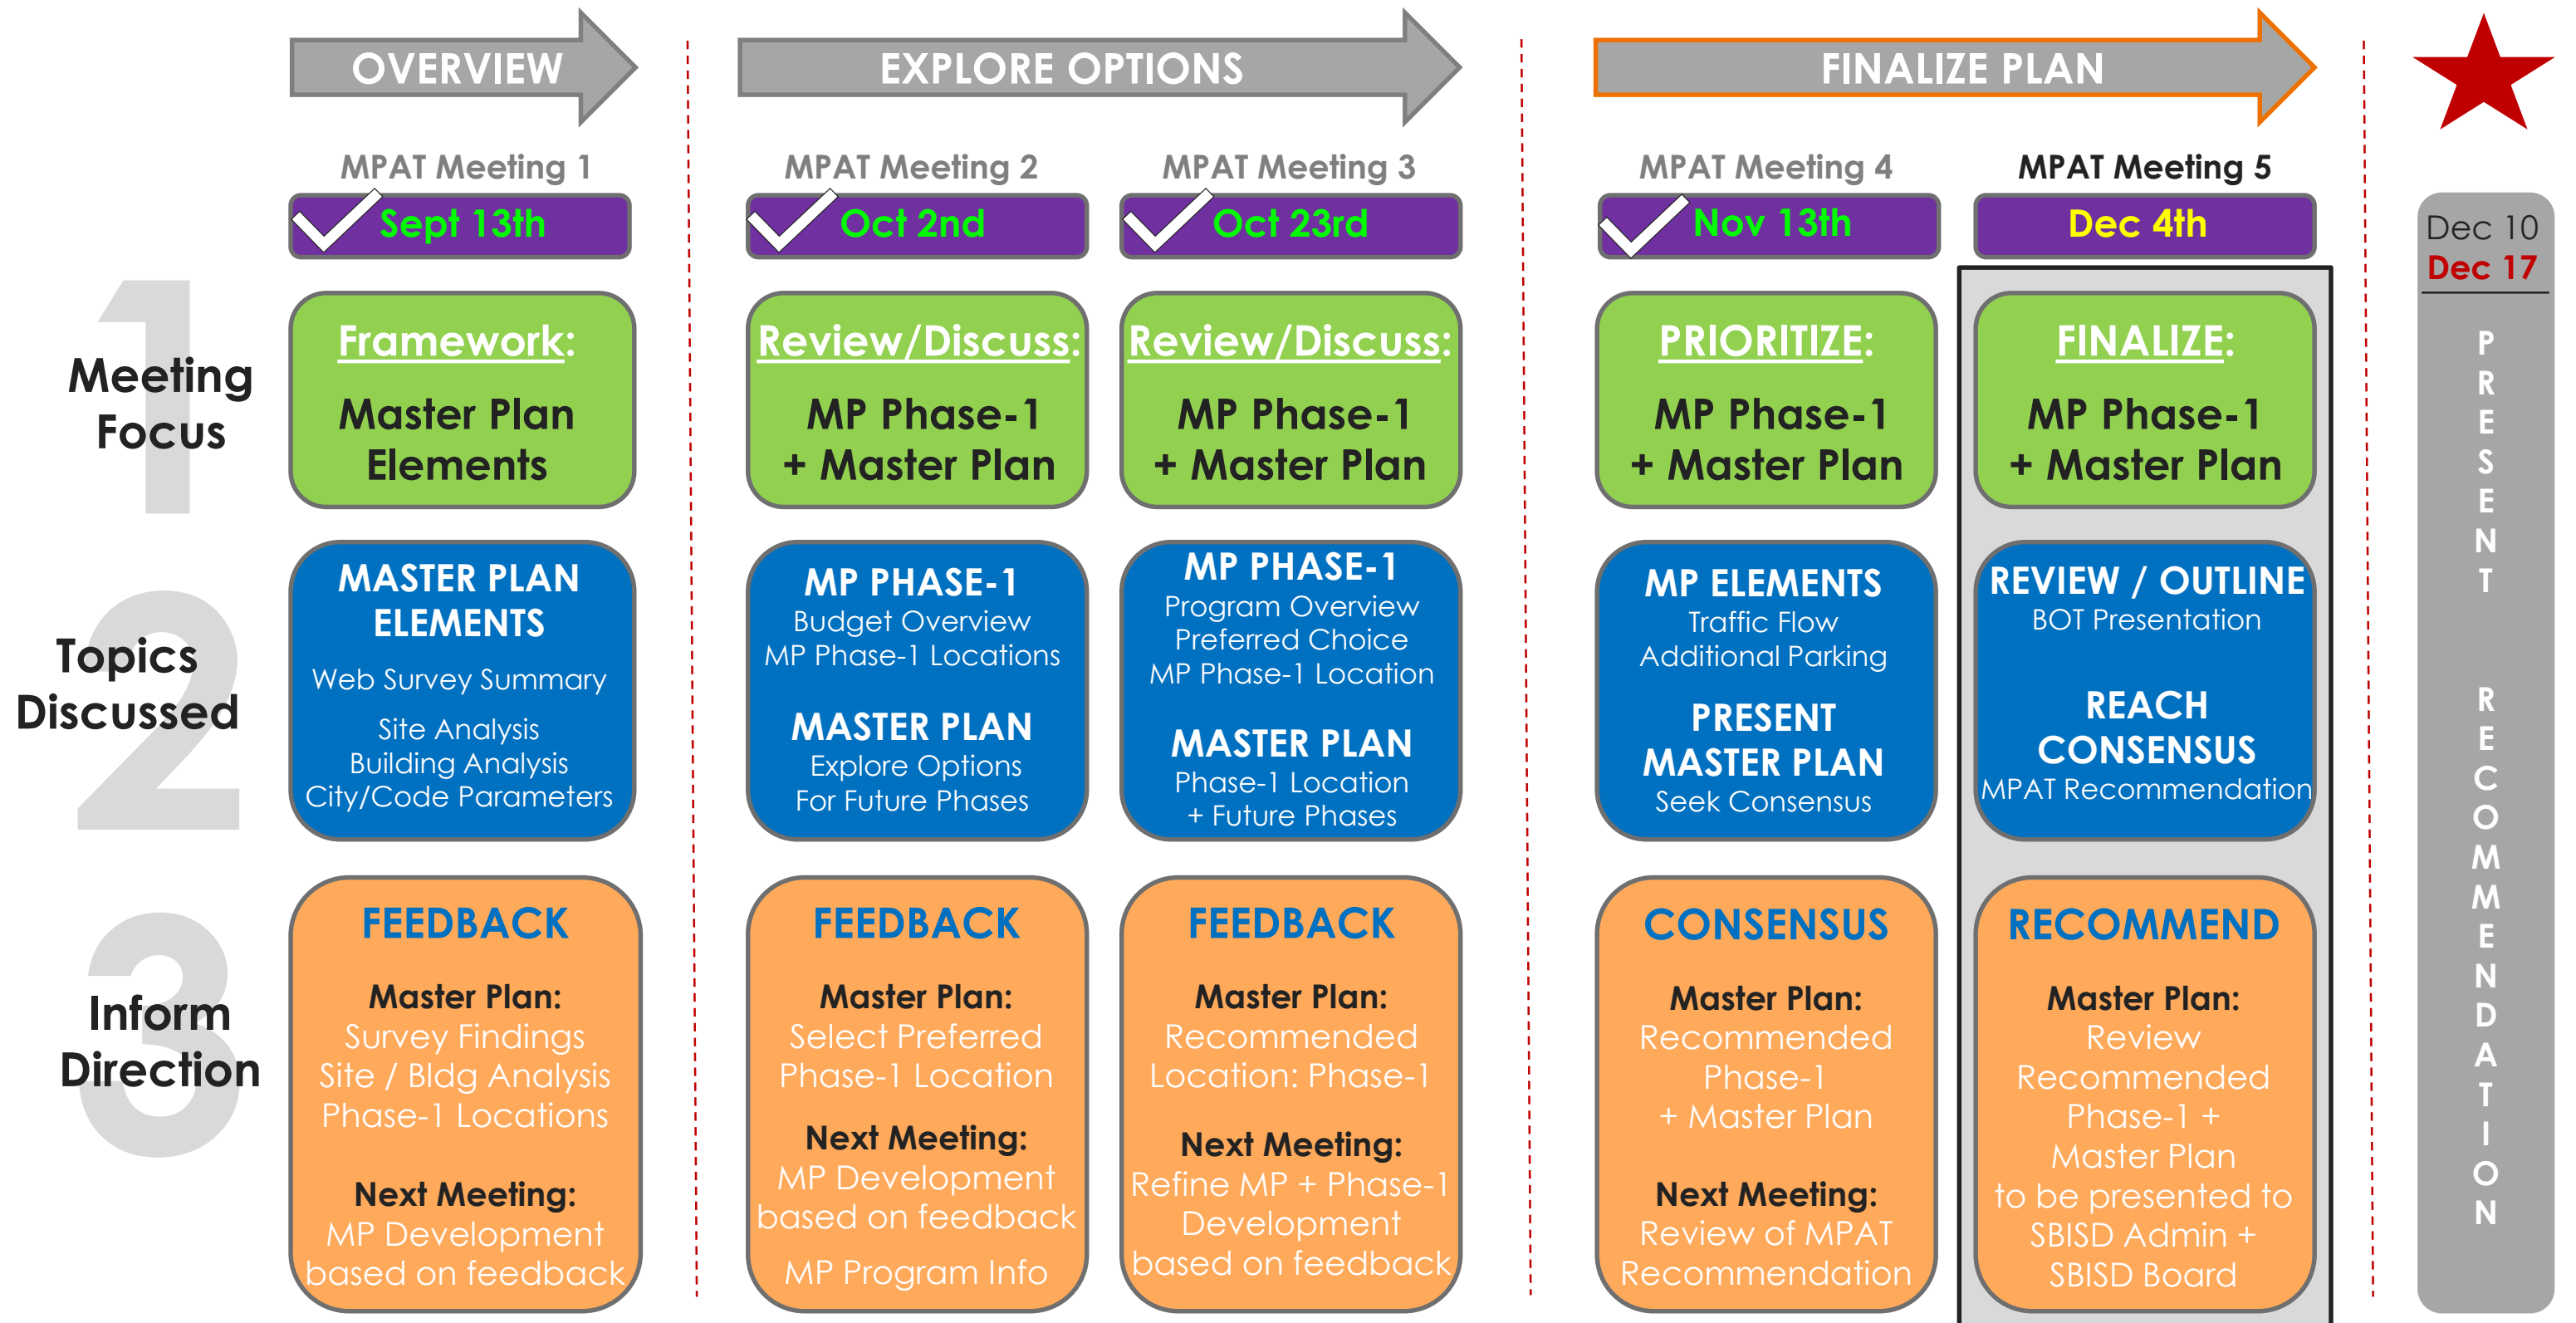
OVERVIEW

EXPLORE OPTIONS

FINALIZE PLAN

MPAT Meeting 1
Sept 13th

MPAT Meeting 2
Oct 2nd

MPAT Meeting 3
Oct 23rd

MPAT Meeting 4
Nov 13th

MPAT Meeting 5
Dec 4th

Dec 10
Dec 17

PRESENT RECOMMENDATION

1 Meeting Focus

Framework: Master Plan Elements

Review/Discuss: MP Phase-1 + Master Plan

Review/Discuss: MP Phase-1 + Master Plan

PRIORITIZE: MP Phase-1 + Master Plan

FINALIZE: MP Phase-1 + Master Plan

2 Topics Discussed

MASTER PLAN ELEMENTS
Web Survey Summary
Site Analysis
Building Analysis
City/Code Parameters

MP PHASE-1
Budget Overview
MP Phase-1 Locations
MASTER PLAN
Explore Options
For Future Phases

MP PHASE-1
Program Overview
Preferred Choice
MP Phase-1 Location
MASTER PLAN
Phase-1 Location
+ Future Phases

MP ELEMENTS
Traffic Flow
Additional Parking
PRESENT MASTER PLAN
Seek Consensus

REVIEW / OUTLINE
BOT Presentation
REACH CONSENSUS
MPAT Recommendation

3 Inform Direction

FEEDBACK
Master Plan:
Survey Findings
Site / Bldg Analysis
Phase-1 Locations
Next Meeting:
MP Development based on feedback

FEEDBACK
Master Plan:
Select Preferred Phase-1 Location
Next Meeting:
MP Development based on feedback
MP Program Info

FEEDBACK
Master Plan:
Recommended Location: Phase-1
Next Meeting:
Refine MP + Phase-1 Development based on feedback

CONSENSUS
Master Plan:
Recommended Phase-1
+ Master Plan
Next Meeting:
Review of MPAT Recommendation

RECOMMEND
Master Plan:
Review Recommended Phase-1 + Master Plan to be presented to SBISD Admin + SBISD Board